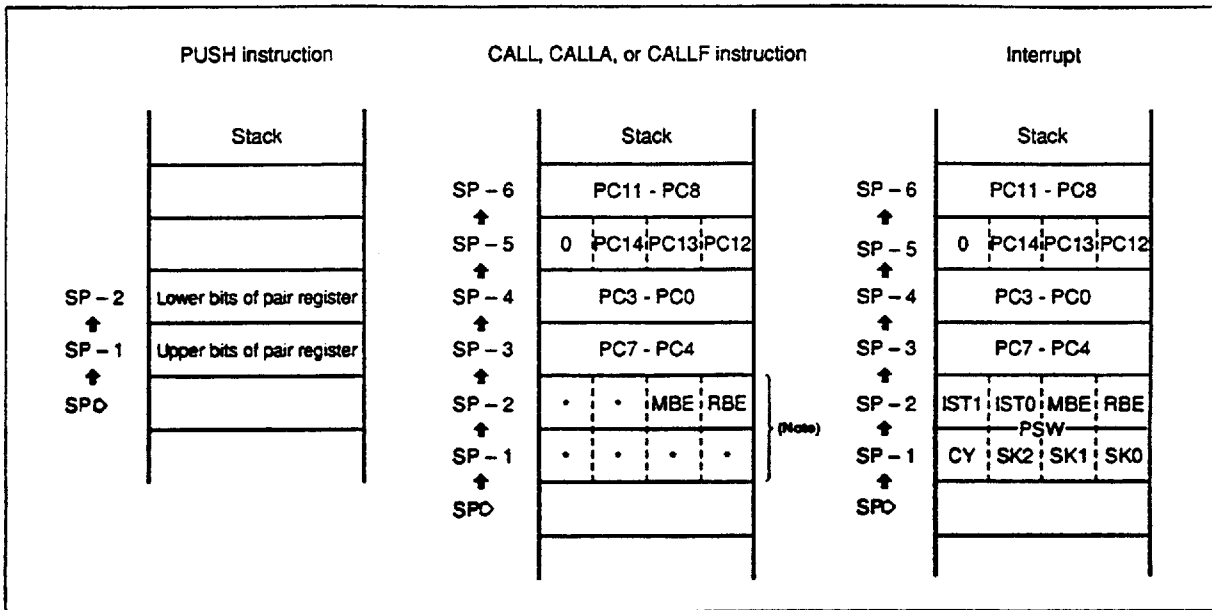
PUSH instruction

Stack

SP – 2 Lower bits of pair register

SP – 1 Upper bits of pair register

SP

CALL, CALLA, or CALLF instruction

Stack

SP – 6 PC11 - PC8

SP – 5 0 PC14 PC13 PC12

SP – 4 PC3 - PC0

SP – 3 PC7 - PC4

SP – 2 • • MBE RBE

SP – 1 • • • •

SP

(Note)

Interrupt

Stack

SP – 6 PC11 - PC8

SP – 5 0 PC14 PC13 PC12

SP – 4 PC3 - PC0

SP – 3 PC7 - PC4

SP – 2 IST1 IST0 MBE RBE

PSW

SP – 1 CY SK2 SK1 SK0

SP